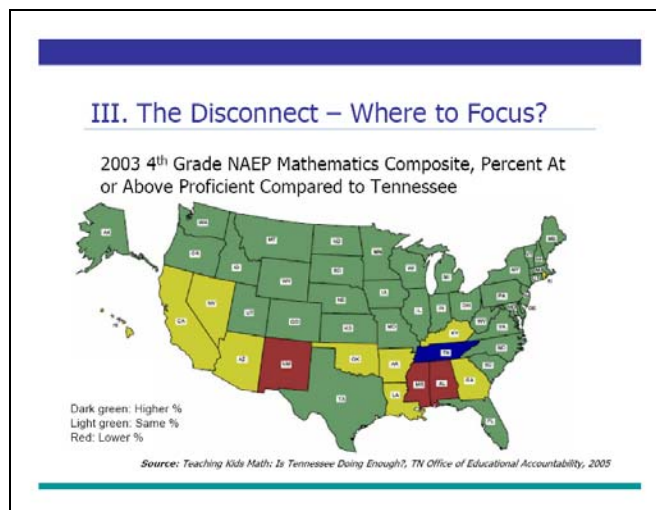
III. The Disconnect – Where to Focus?

2003 4$^{th}$ Grade NAEP Mathematics Composite, Percent At or Above Proficient Compared to Tennessee

Dark green: Higher %
Light green: Same %
Red: Lower %

Source: Teaching Kids Math: Is Tennessee Doing Enough?, TN Office of Educational Accountability, 2005